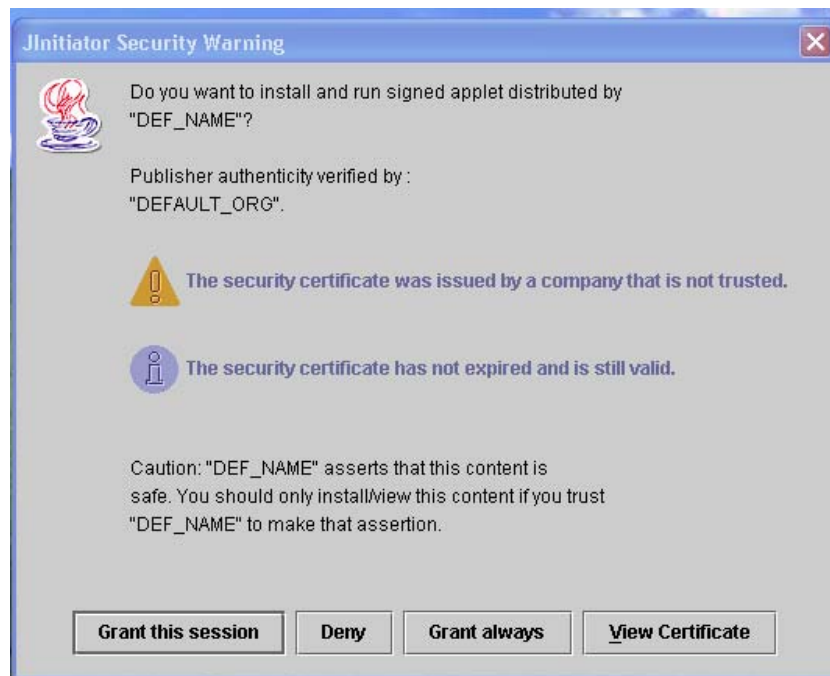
JInitiator Security Warning

Do you want to install and run signed applet distributed by "DEF_NAME"?

Publisher authenticity verified by : "DEFAULT_ORG".

The security certificate was issued by a company that is not trusted.

The security certificate has not expired and is still valid.

Caution: "DEF_NAME" asserts that this content is safe. You should only install/view this content if you trust "DEF_NAME" to make that assertion.

Grant this session | Deny | Grant always | View Certificate